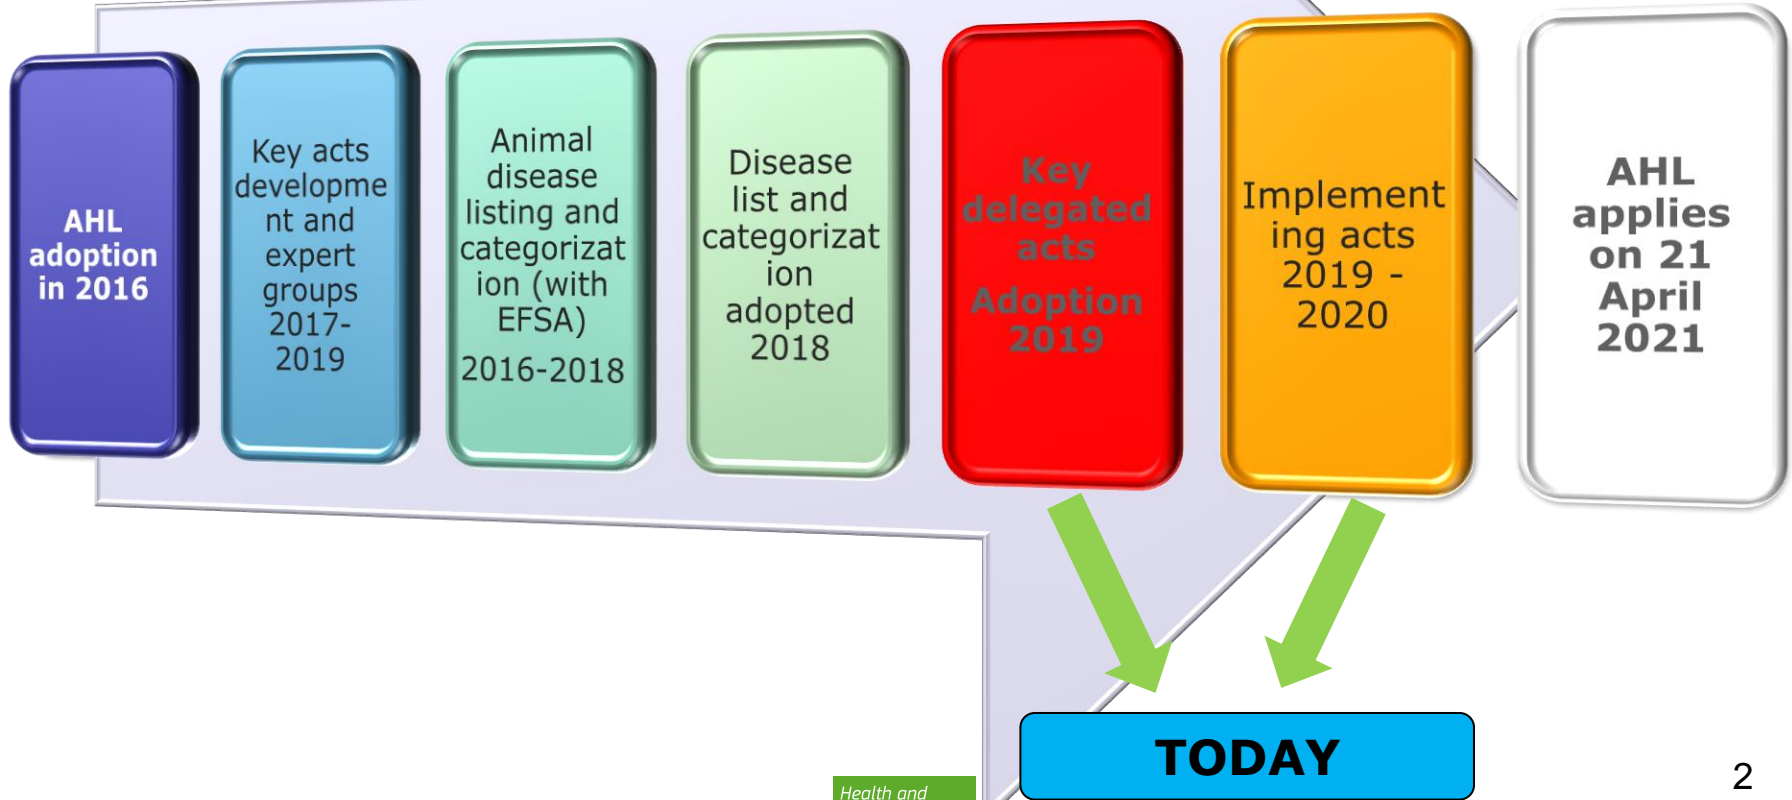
AHL adoption in 2016

Key acts development and expert groups 2017-2019

Animal disease listing and categorization (with EFSA)

2016-2018

Disease list and categorization adopted 2018

Key delegated acts

Adoption 2019

Implementing acts 2019 - 2020

AHL applies on 21 April 2021

TODAY

Health and

2